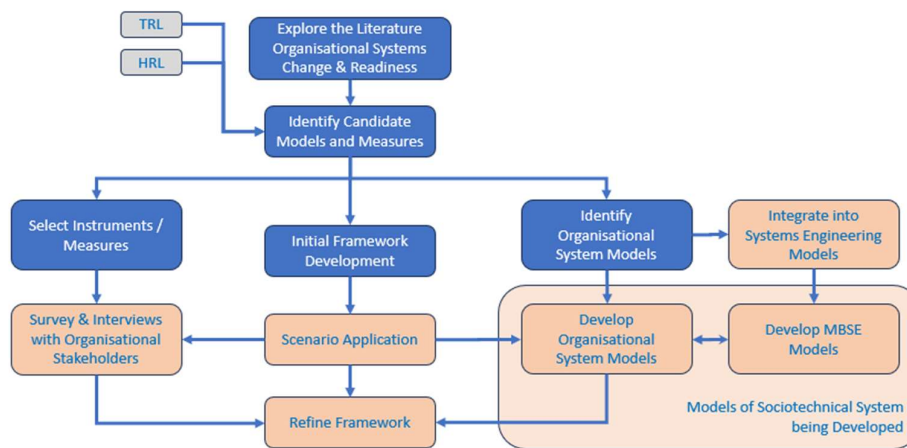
TRL

HRL

Explore the Literature Organisational Systems Change & Readiness

Identify Candidate Models and Measures

Select Instruments / Measures

Initial Framework Development

Identify Organisational System Models

Integrate into Systems Engineering Models

Survey & Interviews with Organisational Stakeholders

Scenario Application

Develop Organisational System Models

Develop MBSE Models

Refine Framework

Models of Sociotechnical System being Developed